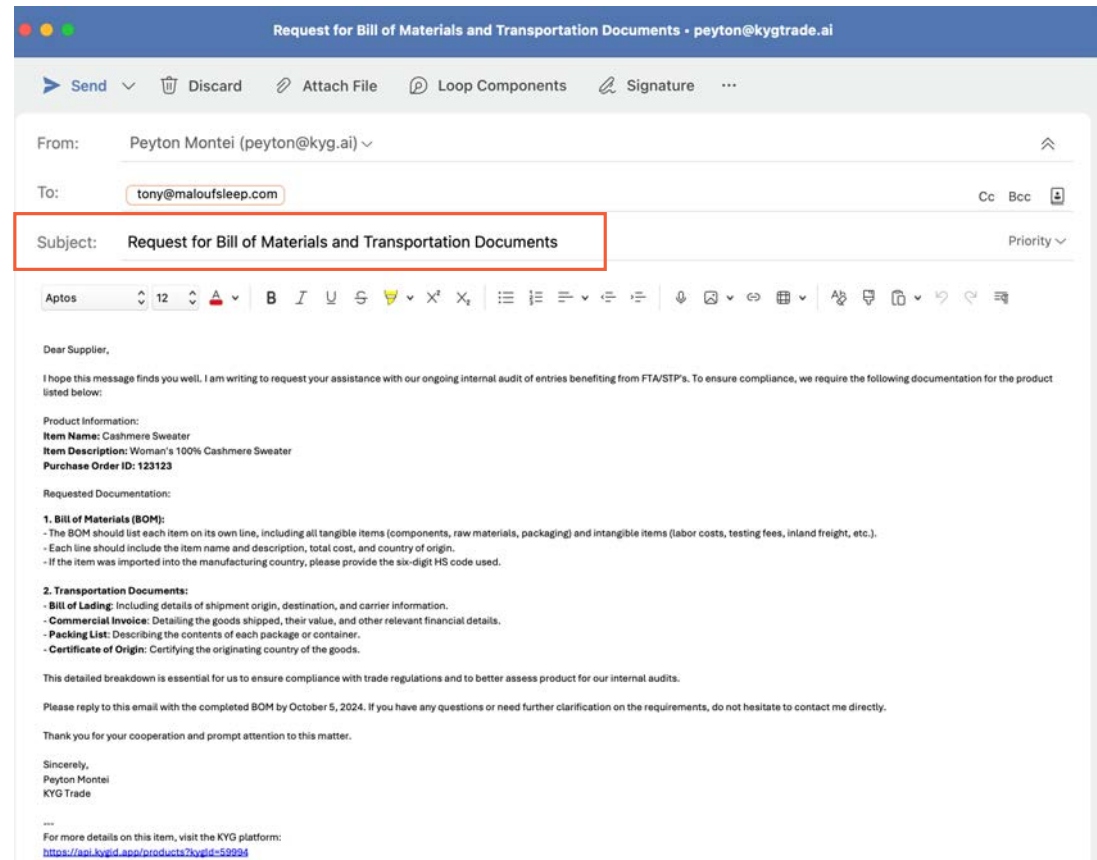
Request for Bill of Materials and Transportation Documents • peyton@kygtrade.ai

Send Discard Attach File Loop Components Signature ···

From: Peyton Montei (peyton@kyg.ai)

To: tony@maloufsleep.com

Cc Bcc

Subject: Request for Bill of Materials and Transportation Documents

Priority

Aptos 12

Dear Supplier,

I hope this message finds you well. I am writing to request your assistance with our ongoing internal audit of entries benefiting from FTA/STP's. To ensure compliance, we require the following documentation for the product listed below:

Product Information:
**Item Name:** Cashmere Sweater
**Item Description:** Woman's 100% Cashmere Sweater
**Purchase Order ID:** 123123

Requested Documentation:

**1. Bill of Materials (BOM):**
- The BOM should list each item on its own line, including all tangible items (components, raw materials, packaging) and intangible items (labor costs, testing fees, inland freight, etc.).
- Each line should include the item name and description, total cost, and country of origin.
- If the item was imported into the manufacturing country, please provide the six-digit HS code used.

**2. Transportation Documents:**
- **Bill of Lading**: Including details of shipment origin, destination, and carrier information.
- **Commercial Invoice**: Detailing the goods shipped, their value, and other relevant financial details.
- **Packing List**: Describing the contents of each package or container.
- **Certificate of Origin**: Certifying the originating country of the goods.

This detailed breakdown is essential for us to ensure compliance with trade regulations and to better assess product for our internal audits.

Please reply to this email with the completed BOM by October 5, 2024. If you have any questions or need further clarification on the requirements, do not hesitate to contact me directly.

Thank you for your cooperation and prompt attention to this matter.

Sincerely,
Peyton Montei
KYG Trade

---
For more details on this item, visit the KYG platform:
https://api.kygid.app/products?kygid=59994